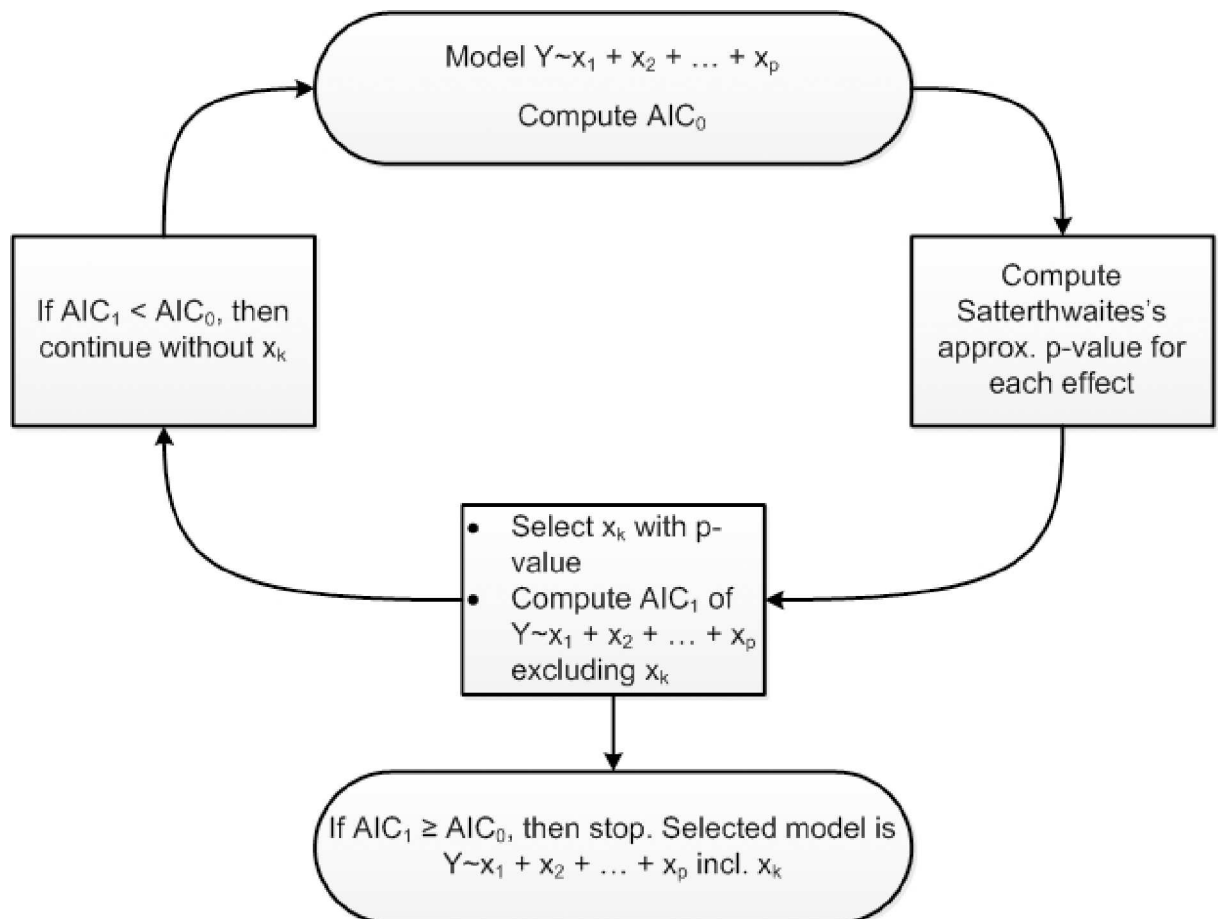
Model $Y \sim x_1 + x_2 + \ldots + x_p$

Compute $AIC_0$

Compute Satterthwaites's approx. p-value for each effect

If $AIC_1 < AIC_0$, then continue without $x_k$

- Select $x_k$ with p-value
- Compute $AIC_1$ of $Y \sim x_1 + x_2 + \ldots + x_p$ excluding $x_k$

If $AIC_1 \geq AIC_0$, then stop. Selected model is $Y \sim x_1 + x_2 + \ldots + x_p$ incl. $x_k$